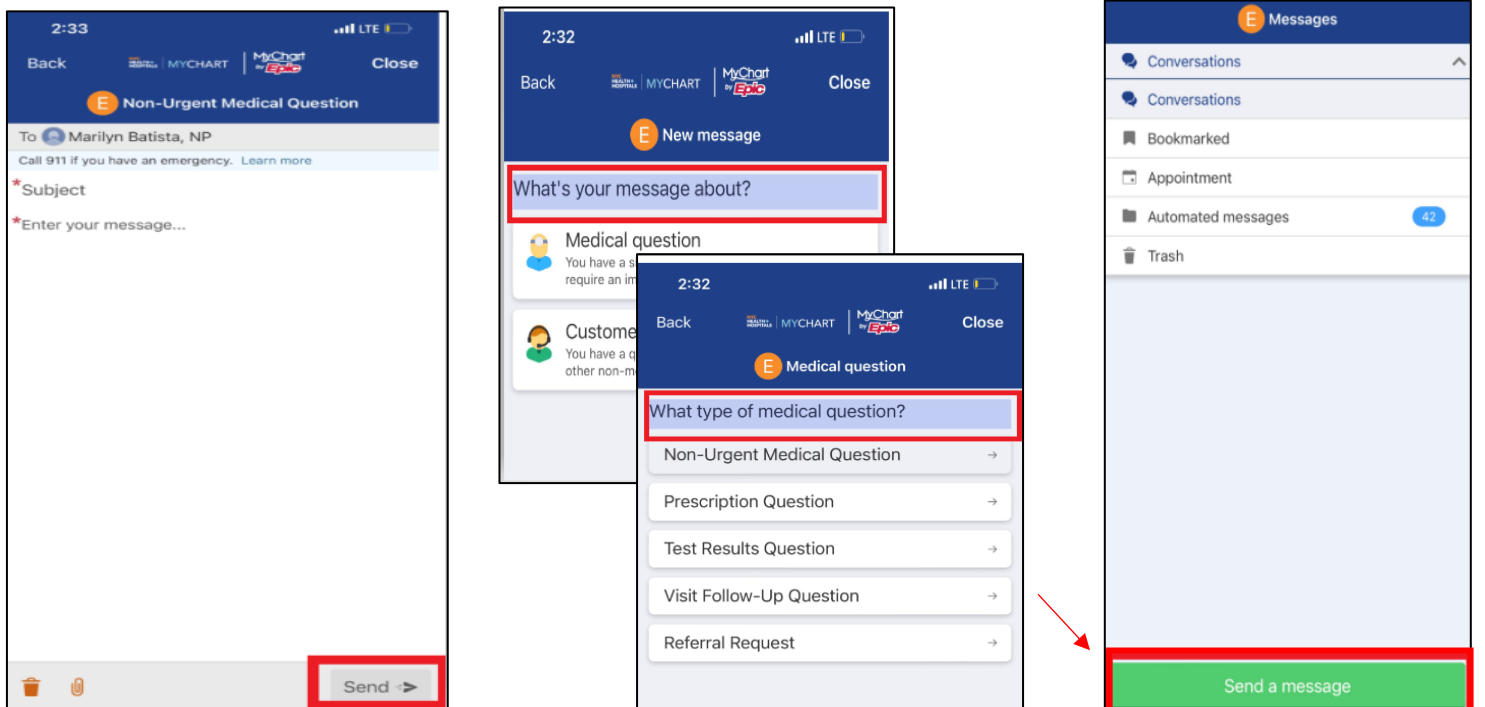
2:33
LTE
Back
MYCHART
MyChart by Epic
Close
E Non-Urgent Medical Question
To Marilyn Batista, NP
Call 911 if you have an emergency. Learn more
*Subject
*Enter your message...
Send

2:32
LTE
Back
MYCHART
MyChart by Epic
Close
E New message
What's your message about?
Medical question
You have a s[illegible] require an im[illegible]
Custome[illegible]
You have a q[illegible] other non-m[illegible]

2:32
LTE
Back
MYCHART
MyChart by Epic
Close
E Medical question
What type of medical question?
Non-Urgent Medical Question
Prescription Question
Test Results Question
Visit Follow-Up Question
Referral Request

E Messages
Conversations
Conversations
Bookmarked
Appointment
Automated messages 42
Trash
Send a message